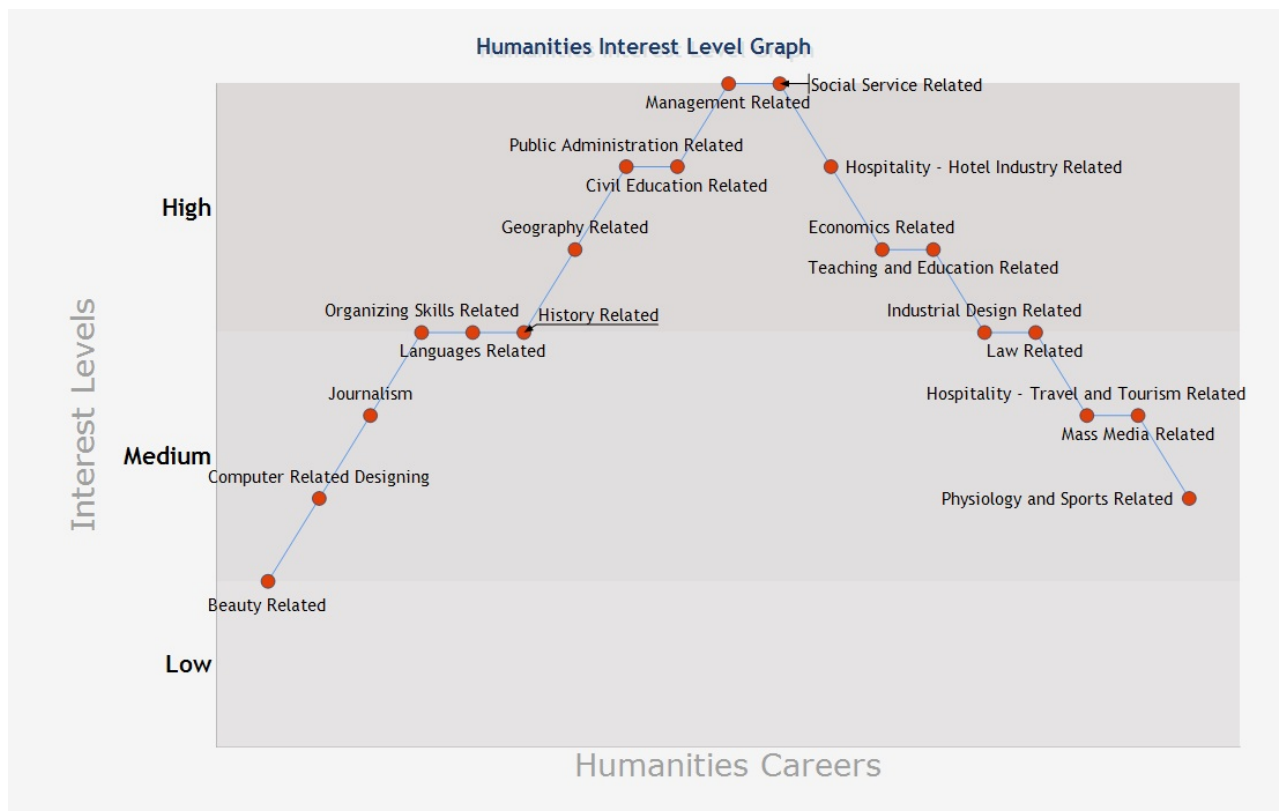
Humanities Interest Level Graph

Interest Levels

High

Medium

Low

Social Service Related
Management Related
Public Administration Related
Civil Education Related
Hospitality - Hotel Industry Related
Geography Related
Economics Related
Teaching and Education Related
Organizing Skills Related
History Related
Industrial Design Related
Languages Related
Law Related
Journalism
Hospitality - Travel and Tourism Related
Mass Media Related
Computer Related Designing
Physiology and Sports Related
Beauty Related

Humanities Careers